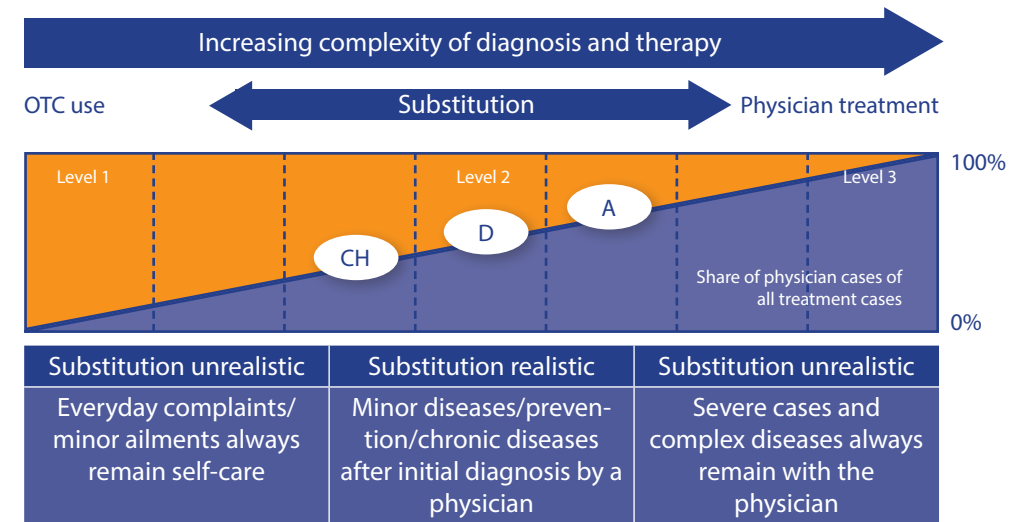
Increasing complexity of diagnosis and therapy

OTC use

Substitution

Physician treatment

Level 1

Level 2

Level 3

100%

CH

D

A

Share of physician cases of all treatment cases

0%

| Substitution unrealistic | Substitution realistic | Substitution unrealistic |
|---|---|---|
| Everyday complaints/ minor ailments always remain self-care | Minor diseases/prevention/chronic diseases after initial diagnosis by a physician | Severe cases and complex diseases always remain with the physician |